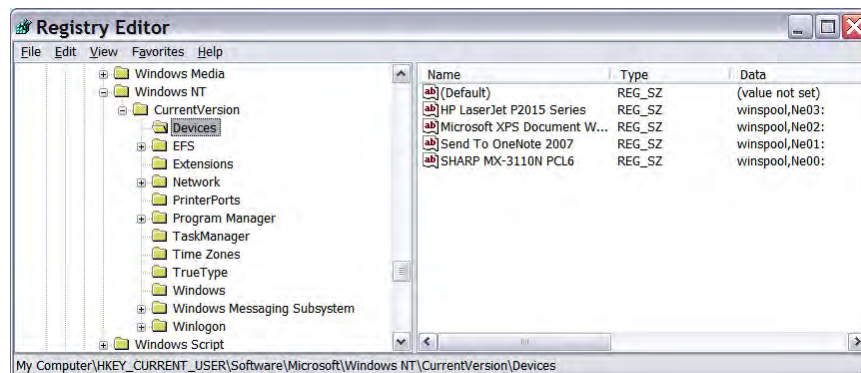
Registry Editor

File Edit View Favorites Help

Windows Media
Windows NT
CurrentVersion
Devices
EFS
Extensions
Network
PrinterPorts
Program Manager
TaskManager
Time Zones
TrueType
Windows
Windows Messaging Subsystem
Winlogon
Windows Script

| Name | Type | Data |
|---|---|---|
| (Default) | REG_SZ | (value not set) |
| HP LaserJet P2015 Series | REG_SZ | winspool,Ne03: |
| Microsoft XPS Document W... | REG_SZ | winspool,Ne02: |
| Send To OneNote 2007 | REG_SZ | winspool,Ne01: |
| SHARP MX-3110N PCL6 | REG_SZ | winspool,Ne00: |

My Computer\HKEY_CURRENT_USER\Software\Microsoft\Windows NT\CurrentVersion\Devices